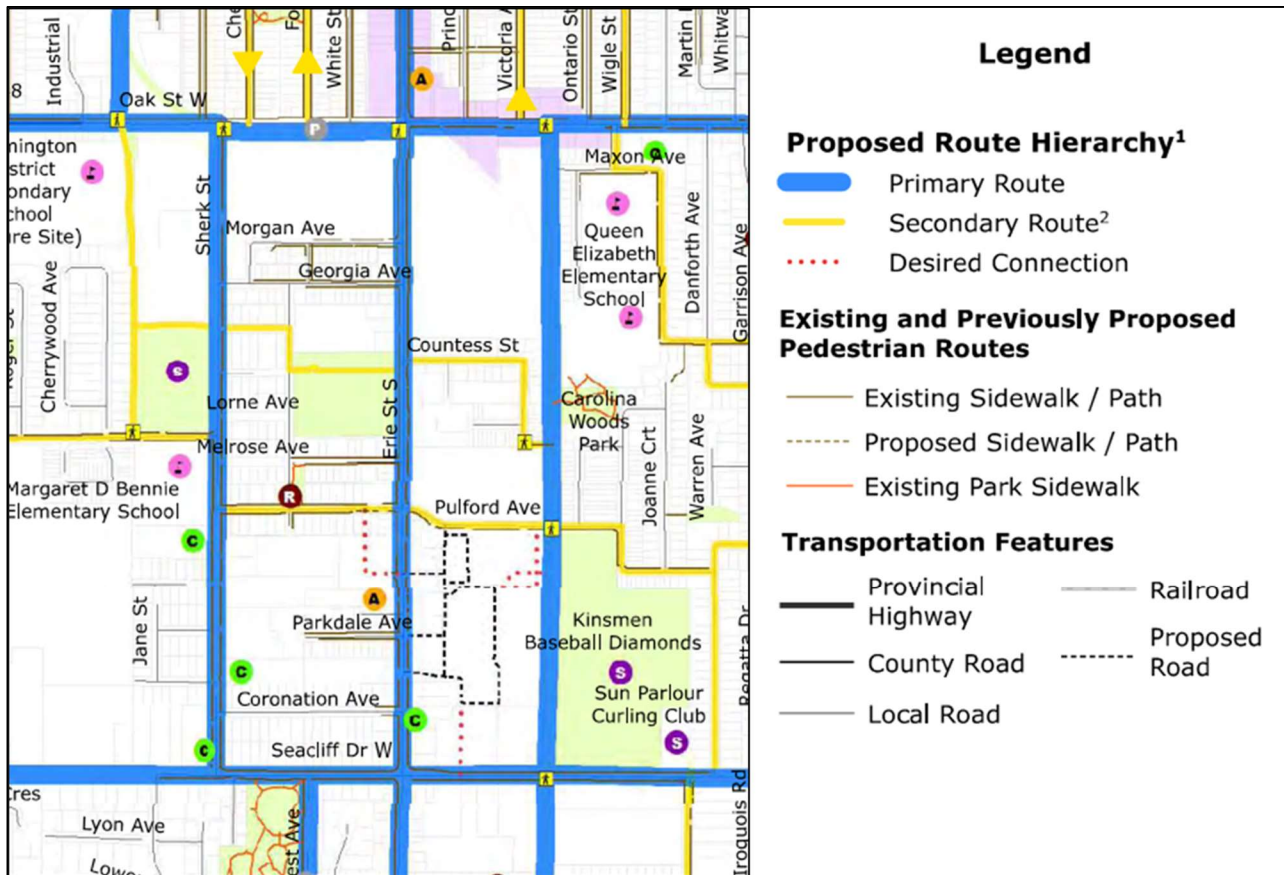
Industrial
Che
Fo
White St
Princ
Victoria
Ontario St
Wigle St
Martin
Whitwa
8
Oak St W
A
P
nington
strict
ondary
chool
re Site)
Maxon Ave
Sherk St
Morgan Ave
Georgia Ave
Queen Elizabeth Elementary School
Danforth Ave
Garrison Ave
Cherrywood Ave
S
Countess St
Lorne Ave
Erie St S
Carolina Woods Park
Melrose Ave
Joanne Crt
Warren Ave
Margaret D Bennie Elementary School
R
Pulford Ave
C
A
Jane St
Parkdale Ave
Kinsmen Baseball Diamonds
C
S
Sun Parlour Curling Club
Coronation Ave
C
S
Regatta Dr
C
Seacliff Dr W
tres
Lyon Ave
Lowe
est Ave
Iroquois Rd

Legend

Proposed Route Hierarchy$^1$
Primary Route
Secondary Route$^2$
Desired Connection

Existing and Previously Proposed Pedestrian Routes
Existing Sidewalk / Path
Proposed Sidewalk / Path
Existing Park Sidewalk

Transportation Features
Provincial Highway
County Road
Local Road
Railroad
Proposed Road